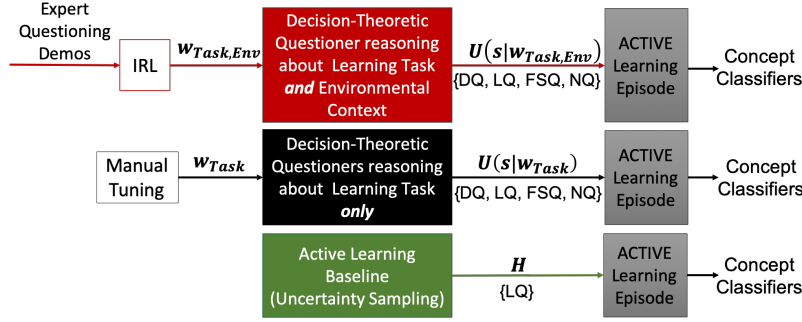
Expert Questioning Demos

IRL

$w_{Task,Env}$

Decision-Theoretic Questioner reasoning about Learning Task *and* Environmental Context

$U(s|w_{Task,Env})$

{DQ, LQ, FSQ, NQ}

ACTIVE Learning Episode

Concept Classifiers

Manual Tuning

$w_{Task}$

Decision-Theoretic Questioners reasoning about Learning Task *only*

$U(s|w_{Task})$

{DQ, LQ, FSQ, NQ}

ACTIVE Learning Episode

Concept Classifiers

Active Learning Baseline (Uncertainty Sampling)

$H$

{LQ}

ACTIVE Learning Episode

Concept Classifiers